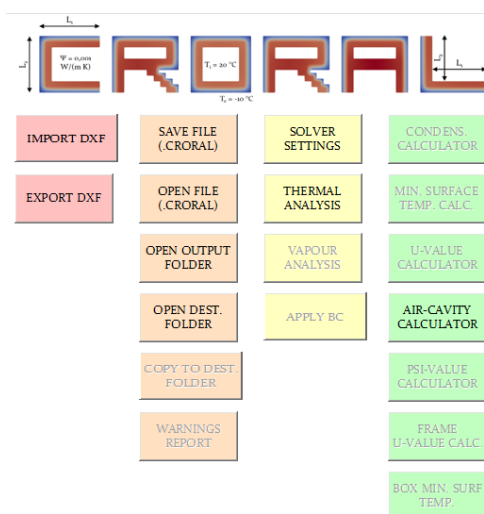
$L_x$

$L_y$

$\Psi = 0{,}001$ W/(m K)

$T_i = 20$ °C

$T_e = -10$ °C

$L_y$

$L_x$

IMPORT DXF

EXPORT DXF

SAVE FILE (.CRORAL)

OPEN FILE (.CRORAL)

OPEN OUTPUT FOLDER

OPEN DEST. FOLDER

COPY TO DEST. FOLDER

WARNINGS REPORT

SOLVER SETTINGS

THERMAL ANALYSIS

VAPOUR ANALYSIS

APPLY BC

CONDENS. CALCULATOR

MIN. SURFACE TEMP. CALC.

U-VALUE CALCULATOR

AIR-CAVITY CALCULATOR

PSI-VALUE CALCULATOR

FRAME U-VALUE CALC.

BOX MIN. SURF TEMP.